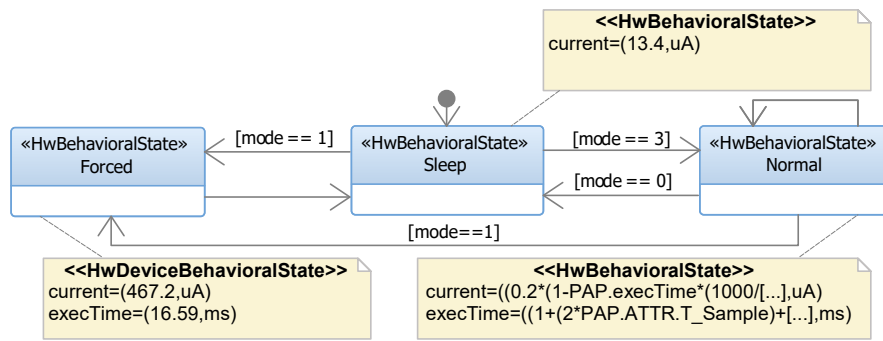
<<HwBehavioralState>>
current=(13.4,uA)

«HwBehavioralState»
Forced

[mode == 1]

«HwBehavioralState»
Sleep

[mode == 3]

[mode == 0]

«HwBehavioralState»
Normal

[mode==1]

<<HwDeviceBehavioralState>>
current=(467.2,uA)
execTime=(16.59,ms)

<<HwBehavioralState>>
current=((0.2*(1-PAP.execTime*(1000/[...],uA)
execTime=((1+(2*PAP.ATTR.T_Sample)+[...],ms)